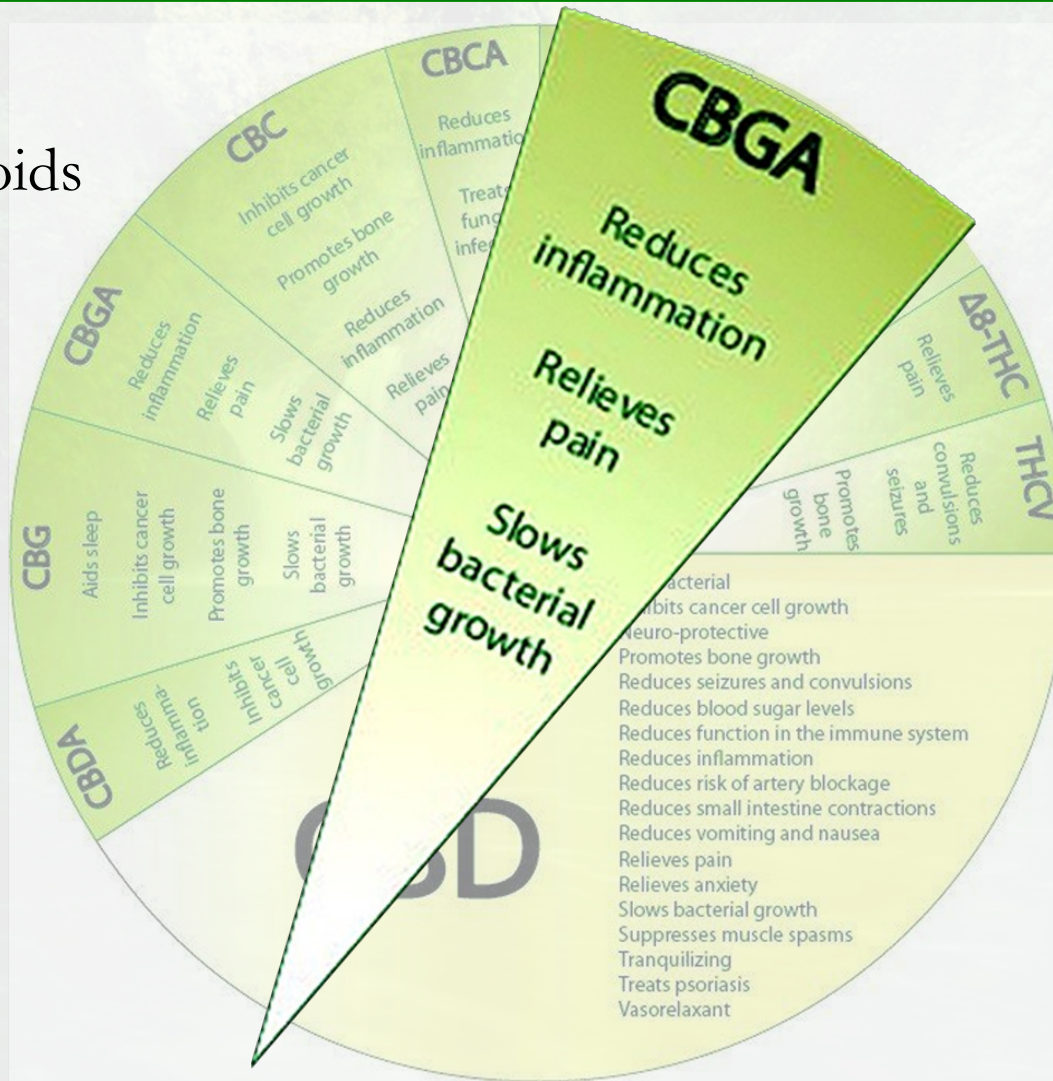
oids

CBGA
Reduces inflammation
Relieves pain
Slows bacterial growth

CBCA
Reduces inflammatio
Treat fung infe

CBC
Inhibits cancer cell growth
Promotes bone growth
Reduces inflammation
Relieves pai

CBGA
Reduces inflammation
Relieves pain
Slows bacterial growth

CBG
Aids sleep
Inhibits cancer cell growth
Promotes bone growth
Slows bacterial growth

CBDA
Reduces inflammation
Inhibits cancer cell growth

Δ8-THC
Relieves pain

THCV
Reduces convulsions and seizures
Promotes bone growth

CBD
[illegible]acterial
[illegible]ibits cancer cell growth
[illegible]euro-protective
Promotes bone growth
Reduces seizures and convulsions
Reduces blood sugar levels
Reduces function in the immune system
Reduces inflammation
Reduces risk of artery blockage
Reduces small intestine contractions
Reduces vomiting and nausea
Relieves pain
Relieves anxiety
Slows bacterial growth
Suppresses muscle spasms
Tranquilizing
Treats psoriasis
Vasorelaxant